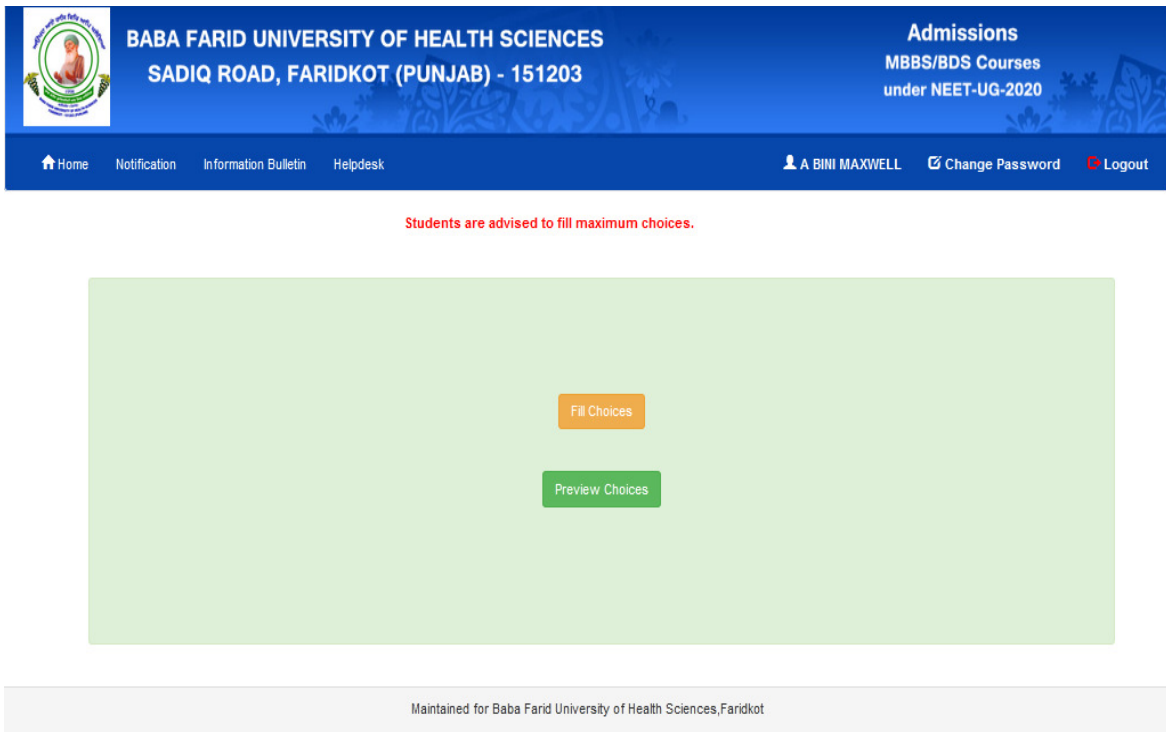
BABA FARID UNIVERSITY OF HEALTH SCIENCES
SADIQ ROAD, FARIDKOT (PUNJAB) - 151203

Admissions
MBBS/BDS Courses
under NEET-UG-2020

Home Notification Information Bulletin Helpdesk A BINI MAXWELL Change Password Logout

Students are advised to fill maximum choices.

Fill Choices

Preview Choices

Maintained for Baba Farid University of Health Sciences,Faridkot